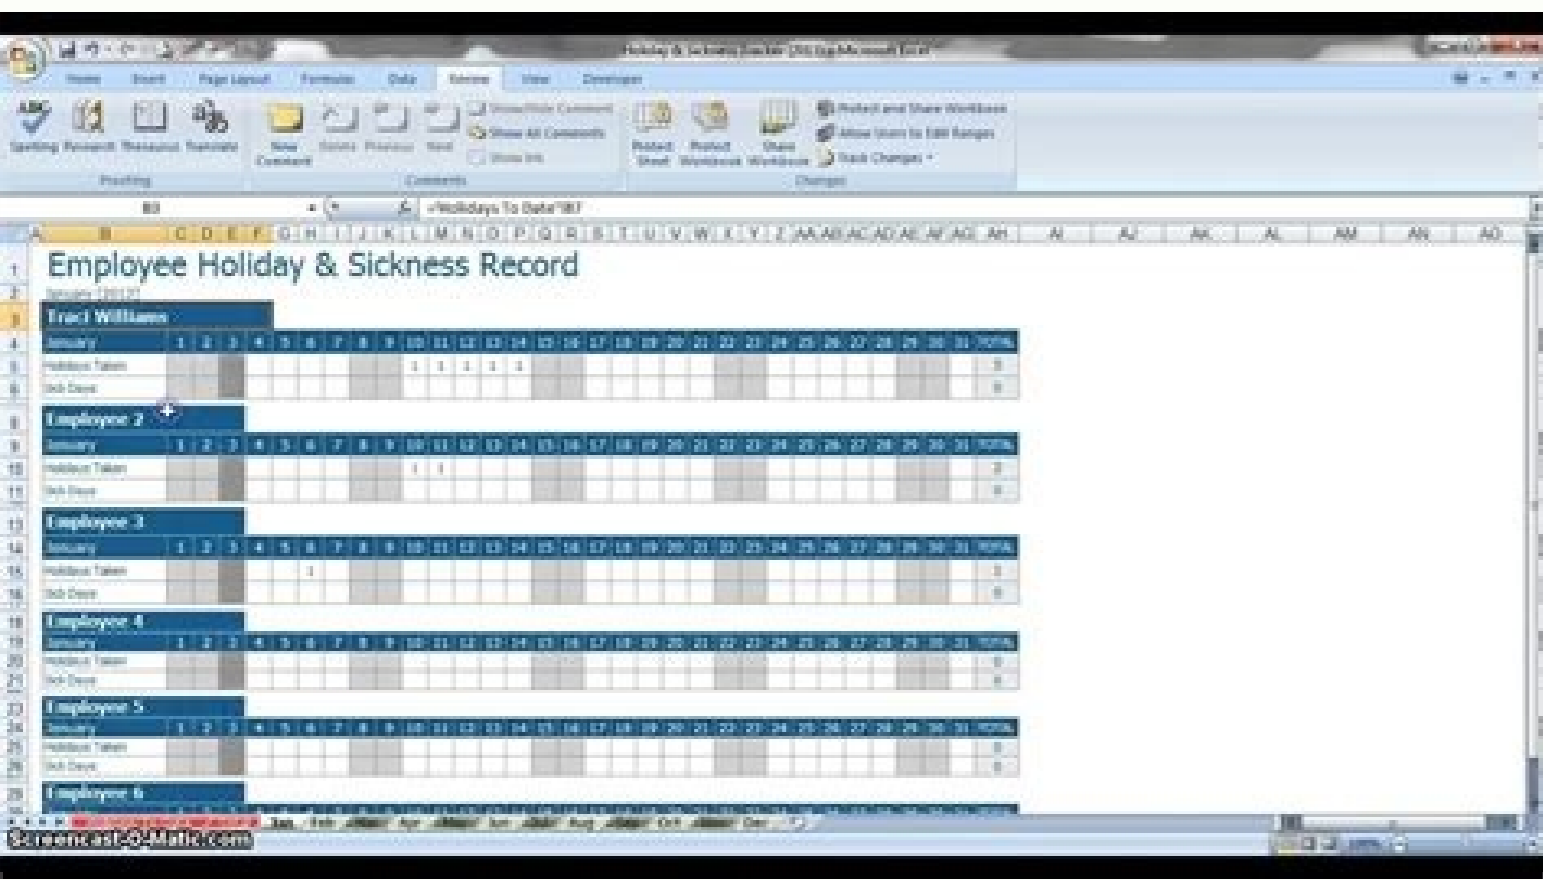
Holiday & Sickness Tracker 2012.xlsx - Microsoft Excel

Home Insert Page Layout Formulas Data Review View Developer

Spelling Research Thesaurus Translate
Proofing

New Comment Delete Previous Next
Show/Hide Comment
Show All Comments
Show Ink
Comments

Protect Sheet Protect Workbook Share Workbook
Protect and Share Workbook
Allow Users to Edit Ranges
Track Changes
Changes

B3
=Holidays To Date'!B7

Employee Holiday & Sickness Record

January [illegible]

Traci Williams

| January | 1 | 2 | 3 | 4 | 5 | 6 | 7 | 8 | 9 | 10 | 11 | 12 | 13 | 14 | 15 | 16 | 17 | 18 | 19 | 20 | 21 | 22 | 23 | 24 | 25 | 26 | 27 | 28 | 29 | 30 | 31 | TOTAL |
|---|---|---|---|---|---|---|---|---|---|---|---|---|---|---|---|---|---|---|---|---|---|---|---|---|---|---|---|---|---|---|---|---|
| Holidays Taken | | | | | | | | | | 1 | 1 | 1 | 1 | 1 | | | | | | | | | | | | | | | | | | 5 |
| Sick Days | | | | | | | | | | | | | | | | | | | | | | | | | | | | | | | | 0 |

Employee 2

| January | 1 | 2 | 3 | 4 | 5 | 6 | 7 | 8 | 9 | 10 | 11 | 12 | 13 | 14 | 15 | 16 | 17 | 18 | 19 | 20 | 21 | 22 | 23 | 24 | 25 | 26 | 27 | 28 | 29 | 30 | 31 | TOTAL |
|---|---|---|---|---|---|---|---|---|---|---|---|---|---|---|---|---|---|---|---|---|---|---|---|---|---|---|---|---|---|---|---|---|
| Holidays Taken | | | | | | | | | | 1 | 1 | | | | | | | | | | | | | | | | | | | | | 2 |
| Sick Days | | | | | | | | | | | | | | | | | | | | | | | | | | | | | | | | 0 |

Employee 3

| January | 1 | 2 | 3 | 4 | 5 | 6 | 7 | 8 | 9 | 10 | 11 | 12 | 13 | 14 | 15 | 16 | 17 | 18 | 19 | 20 | 21 | 22 | 23 | 24 | 25 | 26 | 27 | 28 | 29 | 30 | 31 | TOTAL |
|---|---|---|---|---|---|---|---|---|---|---|---|---|---|---|---|---|---|---|---|---|---|---|---|---|---|---|---|---|---|---|---|---|
| Holidays Taken | | | | | | 1 | | | | | | | | | | | | | | | | | | | | | | | | | | 1 |
| Sick Days | | | | | | | | | | | | | | | | | | | | | | | | | | | | | | | | 0 |

Employee 4

| January | 1 | 2 | 3 | 4 | 5 | 6 | 7 | 8 | 9 | 10 | 11 | 12 | 13 | 14 | 15 | 16 | 17 | 18 | 19 | 20 | 21 | 22 | 23 | 24 | 25 | 26 | 27 | 28 | 29 | 30 | 31 | TOTAL |
|---|---|---|---|---|---|---|---|---|---|---|---|---|---|---|---|---|---|---|---|---|---|---|---|---|---|---|---|---|---|---|---|---|
| Holidays Taken | | | | | | | | | | | | | | | | | | | | | | | | | | | | | | | | 0 |
| Sick Days | | | | | | | | | | | | | | | | | | | | | | | | | | | | | | | | 0 |

Employee 5

| January | 1 | 2 | 3 | 4 | 5 | 6 | 7 | 8 | 9 | 10 | 11 | 12 | 13 | 14 | 15 | 16 | 17 | 18 | 19 | 20 | 21 | 22 | 23 | 24 | 25 | 26 | 27 | 28 | 29 | 30 | 31 | TOTAL |
|---|---|---|---|---|---|---|---|---|---|---|---|---|---|---|---|---|---|---|---|---|---|---|---|---|---|---|---|---|---|---|---|---|
| Holidays Taken | | | | | | | | | | | | | | | | | | | | | | | | | | | | | | | | 0 |
| Sick Days | | | | | | | | | | | | | | | | | | | | | | | | | | | | | | | | 0 |

Employee 6

Jan Feb Apr Jun Aug Oct Dec

Screencast-O-Matic.com